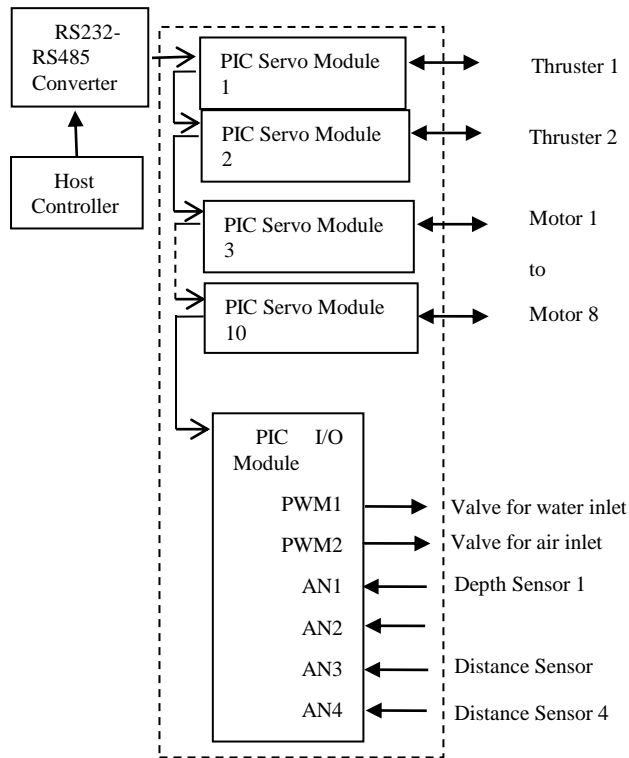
RS232-RS485 Converter

Host Controller

PIC Servo Module 1

Thruster 1

PIC Servo Module 2

Thruster 2

PIC Servo Module 3

Motor 1

to

PIC Servo Module 10

Motor 8

PIC I/O Module

PWM1

Valve for water inlet

PWM2

Valve for air inlet

AN1

Depth Sensor 1

AN2

AN3

Distance Sensor

AN4

Distance Sensor 4